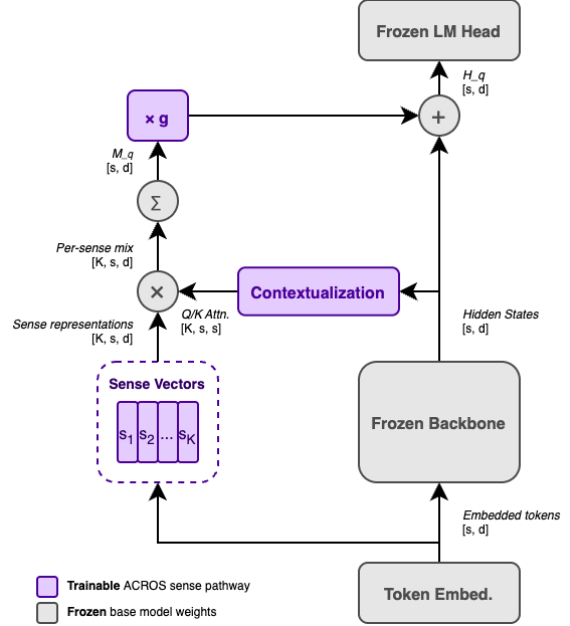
Frozen LM Head

H_q
[s, d]

× g

+

M_q
[s, d]

Σ

Per-sense mix
[K, s, d]

×

Contextualization

Q/K Attn.
[K, s, s]

Sense representations
[K, s, d]

Hidden States
[s, d]

Sense Vectors

$s_1$ $s_2$ ... $s_K$

Frozen Backbone

Embedded tokens
[s, d]

Trainable ACROS sense pathway

Frozen base model weights

Token Embed.